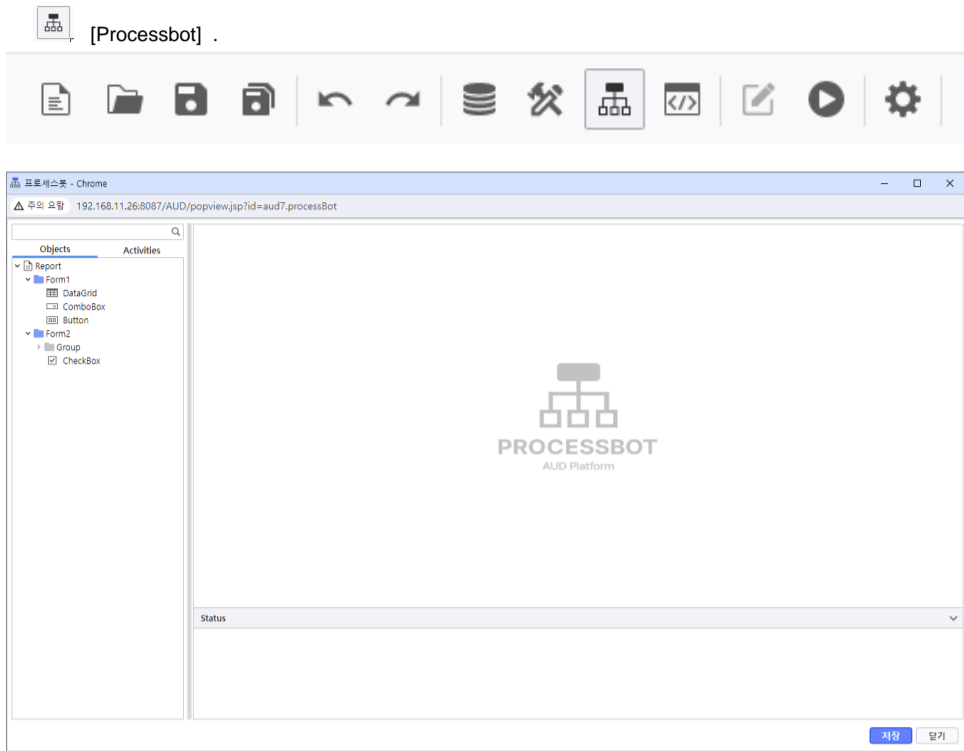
, [Processbot] .

프로세스봇 - Chrome

⚠ 주의 요함 192.168.11.26:8087/AUD/popview.jsp?id=aud7.processBot

Objects
Activities

Report
Form1
DataGrid
ComboBox
Button
Form2
Group
CheckBox

PROCESSBOT
AUD Platform

Status

저장
닫기